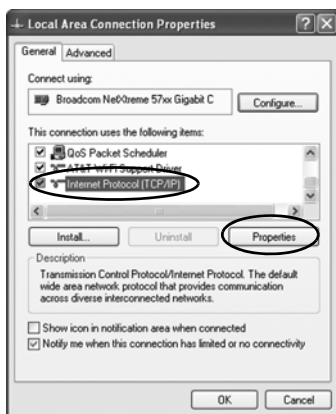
Local Area Connection Properties

General Advanced

Connect using:

Broadcom NetXtreme 57xx Gigabit C

Configure...

This connection uses the following items:

QoS Packet Scheduler

AT&T WiFi Support Driver

Internet Protocol (TCP/IP)

Install... Uninstall Properties

Description

Transmission Control Protocol/Internet Protocol. The default wide area network protocol that provides communication across diverse interconnected networks.

Show icon in notification area when connected

Notify me when this connection has limited or no connectivity

OK Cancel